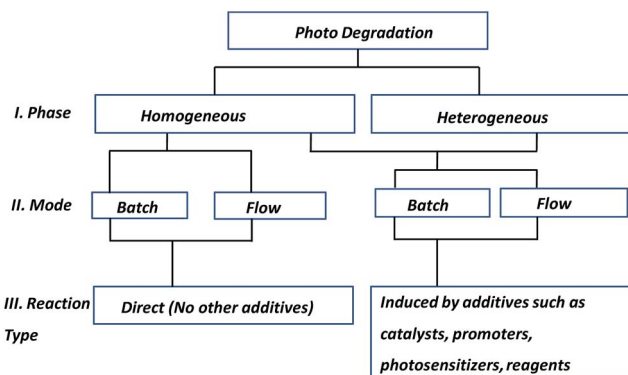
Photo Degradation

I. Phase

Homogeneous

Heterogeneous

II. Mode

Batch

Flow

Batch

Flow

III. Reaction Type

Direct (No other additives)

Induced by additives such as catalysts, promoters, photosensitizers, reagents